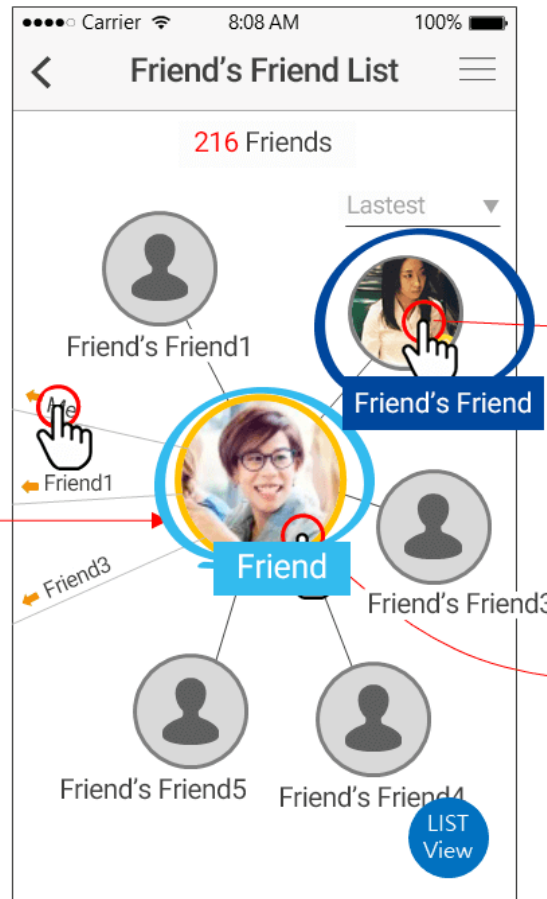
●●●●○ Carrier 8:08 AM 100%

Friend's Friend List

216 Friends

Lastest

Friend's Friend1

Friend's Friend

Me

Friend1

Friend

Friend3

Friend's Friend3

Friend's Friend5

Friend's Friend4

LIST View